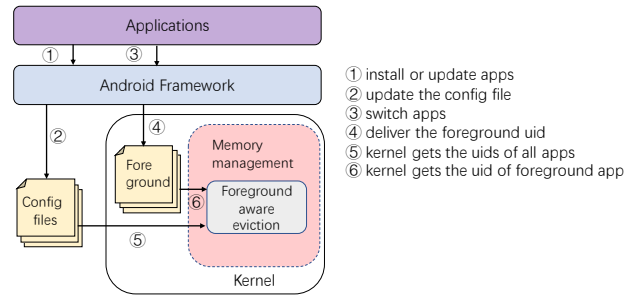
Applications

①

③

Android Framework

②

④

Fore ground

Memory management

Foreground aware eviction

⑥

Config files

⑤

Kernel

① install or update apps
② update the config file
③ switch apps
④ deliver the foreground uid
⑤ kernel gets the uids of all apps
⑥ kernel gets the uid of foreground app